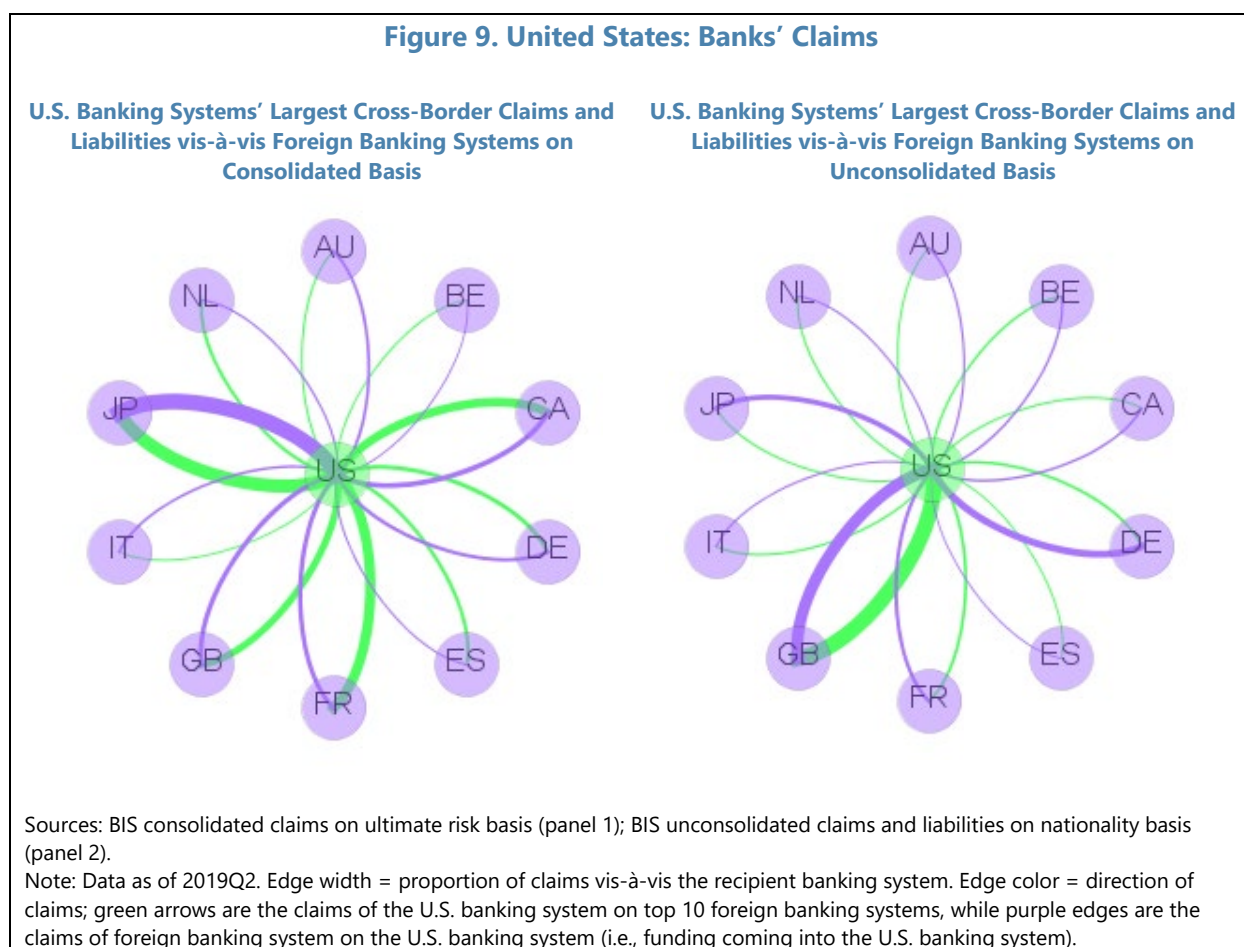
Figure 9. United States: Banks’ Claims

U.S. Banking Systems’ Largest Cross-Border Claims and Liabilities vis-à-vis Foreign Banking Systems on Consolidated Basis

AU
NL
BE
JP
CA
US
IT
DE
GB
ES
FR

U.S. Banking Systems’ Largest Cross-Border Claims and Liabilities vis-à-vis Foreign Banking Systems on Unconsolidated Basis

AU
NL
BE
JP
CA
US
IT
DE
GB
ES
FR

Sources: BIS consolidated claims on ultimate risk basis (panel 1); BIS unconsolidated claims and liabilities on nationality basis (panel 2).
Note: Data as of 2019Q2. Edge width = proportion of claims vis-à-vis the recipient banking system. Edge color = direction of claims; green arrows are the claims of the U.S. banking system on top 10 foreign banking systems, while purple edges are the claims of foreign banking system on the U.S. banking system (i.e., funding coming into the U.S. banking system).